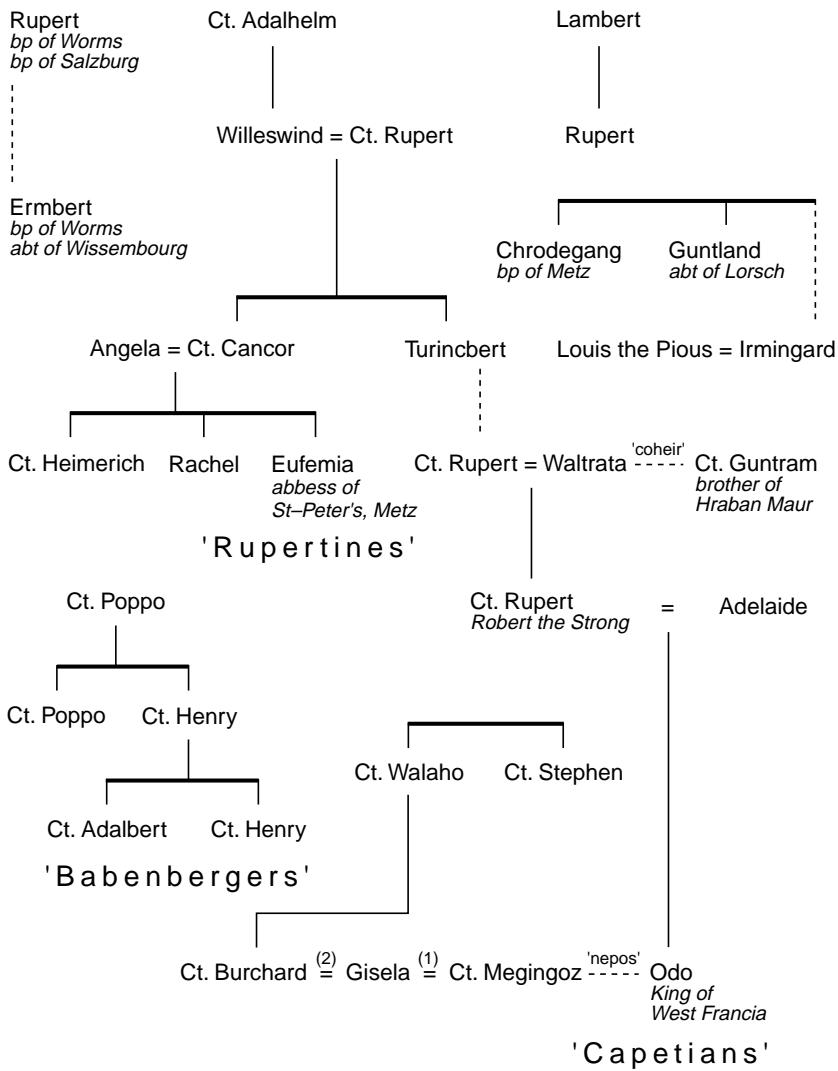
Rupert
bp of Worms
bp of Salzburg

Ct. Adalhelm

Lambert

Willeswind = Ct. Rupert

Rupert

Ermbert
bp of Worms
abt of Wissembourg

Chrodegang
bp of Metz

Guntland
abt of Lorsch

Angela = Ct. Cancor

Turincbert

Louis the Pious = Irmingard

Ct. Heimerich

Rachel

Eufemia
abbess of St–Peter's, Metz

Ct. Rupert = Waltrata 'coheir' Ct. Guntram
brother of Hraban Maur

'Rupertines'

Ct. Poppo

Ct. Rupert
Robert the Strong = Adelaide

Ct. Poppo

Ct. Henry

Ct. Walaho

Ct. Stephen

Ct. Adalbert

Ct. Henry

'Babenbergers'

Ct. Burchard $\overset{(2)}{=}$ Gisela $\overset{(1)}{=}$ Ct. Megingoz 'nepos' Odo
King of West Francia

'Capetians'